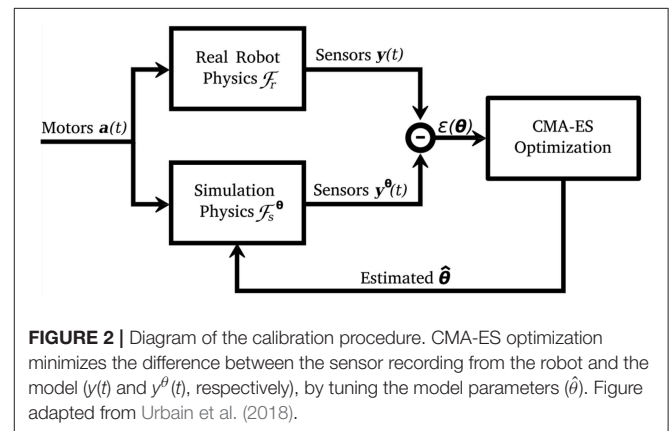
Real Robot Physics $\mathcal{F}_r$

Sensors $\boldsymbol{y}(t)$

Motors $\boldsymbol{a}(t)$

$\varepsilon(\boldsymbol{\theta})$

CMA-ES Optimization

Simulation Physics $\mathcal{F}_s^{\boldsymbol{\theta}}$

Sensors $\boldsymbol{y}^{\boldsymbol{\theta}}(t)$

Estimated $\hat{\boldsymbol{\theta}}$

**FIGURE 2 |** Diagram of the calibration procedure. CMA-ES optimization minimizes the difference between the sensor recording from the robot and the model ($y(t)$ and $y^{\theta}(t)$, respectively), by tuning the model parameters ($\hat{\theta}$). Figure adapted from Urbain et al. (2018).